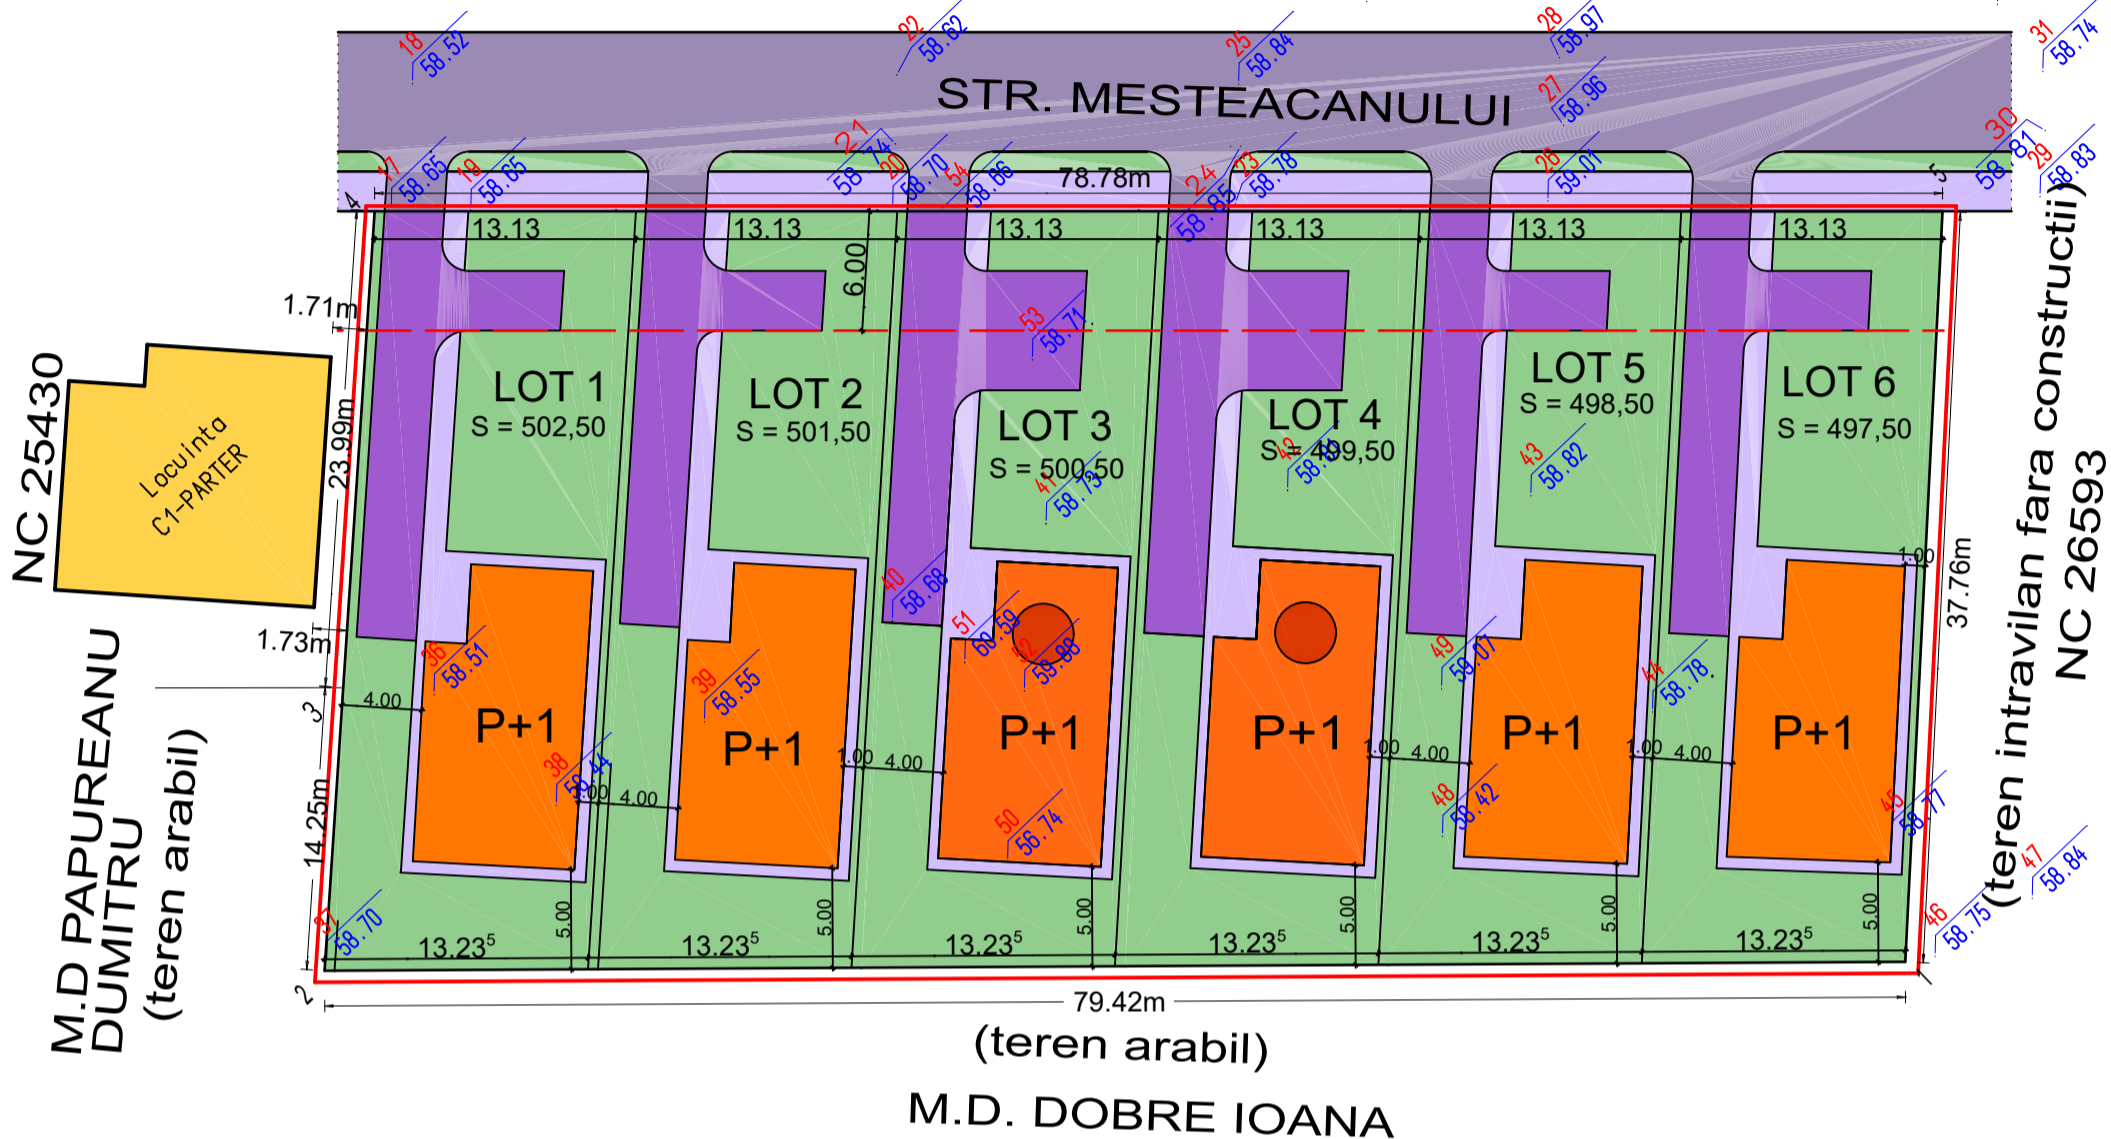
18 58.52
22 58.62
25 58.84
28 58.97
31 58.74
STR. MESTEACANULUI
27 58.96
17 58.65
19 58.65
21 58.74
20 58.70
54 58.86
78.78m
24 58.85
23 58.78
26 59.01
30 58.81
29 58.83
4
5
13.13
13.13
13.13
13.13
13.13
13.13
6.00
1.71m
53 58.71
NC 25430
Locuinta C1-PARTER
23.99m
LOT 1
S = 502,50
LOT 2
S = 501,50
LOT 3
S = 500,50
41 58.73
LOT 4
S = 499,50
42 58.80
LOT 5
S = 498,50
43 58.82
LOT 6
S = 497,50
(teren intravilan fara constructii)
NC 26593
37.76m
1.00
40 58.68
51 58.59
52 58.88
1.73m
36 58.51
39 58.55
49 59.07
44 58.78
M.D PAPUREANU DUMITRU
(teren arabil)
3
4.00
P+1
P+1
P+1
P+1
P+1
P+1
38 58.44
1.00 4.00
1.00 4.00
1.00 4.00
1.00 4.00
1.00 4.00
14.25m
50 56.74
48 58.42
45 58.77
47 58.84
37 58.70
5.00
5.00
5.00
5.00
5.00
5.00
$13.23^5$
$13.23^5$
$13.23^5$
$13.23^5$
$13.23^5$
$13.23^5$
46 58.75
2
1
79.42m
(teren arabil)
M.D. DOBRE IOANA